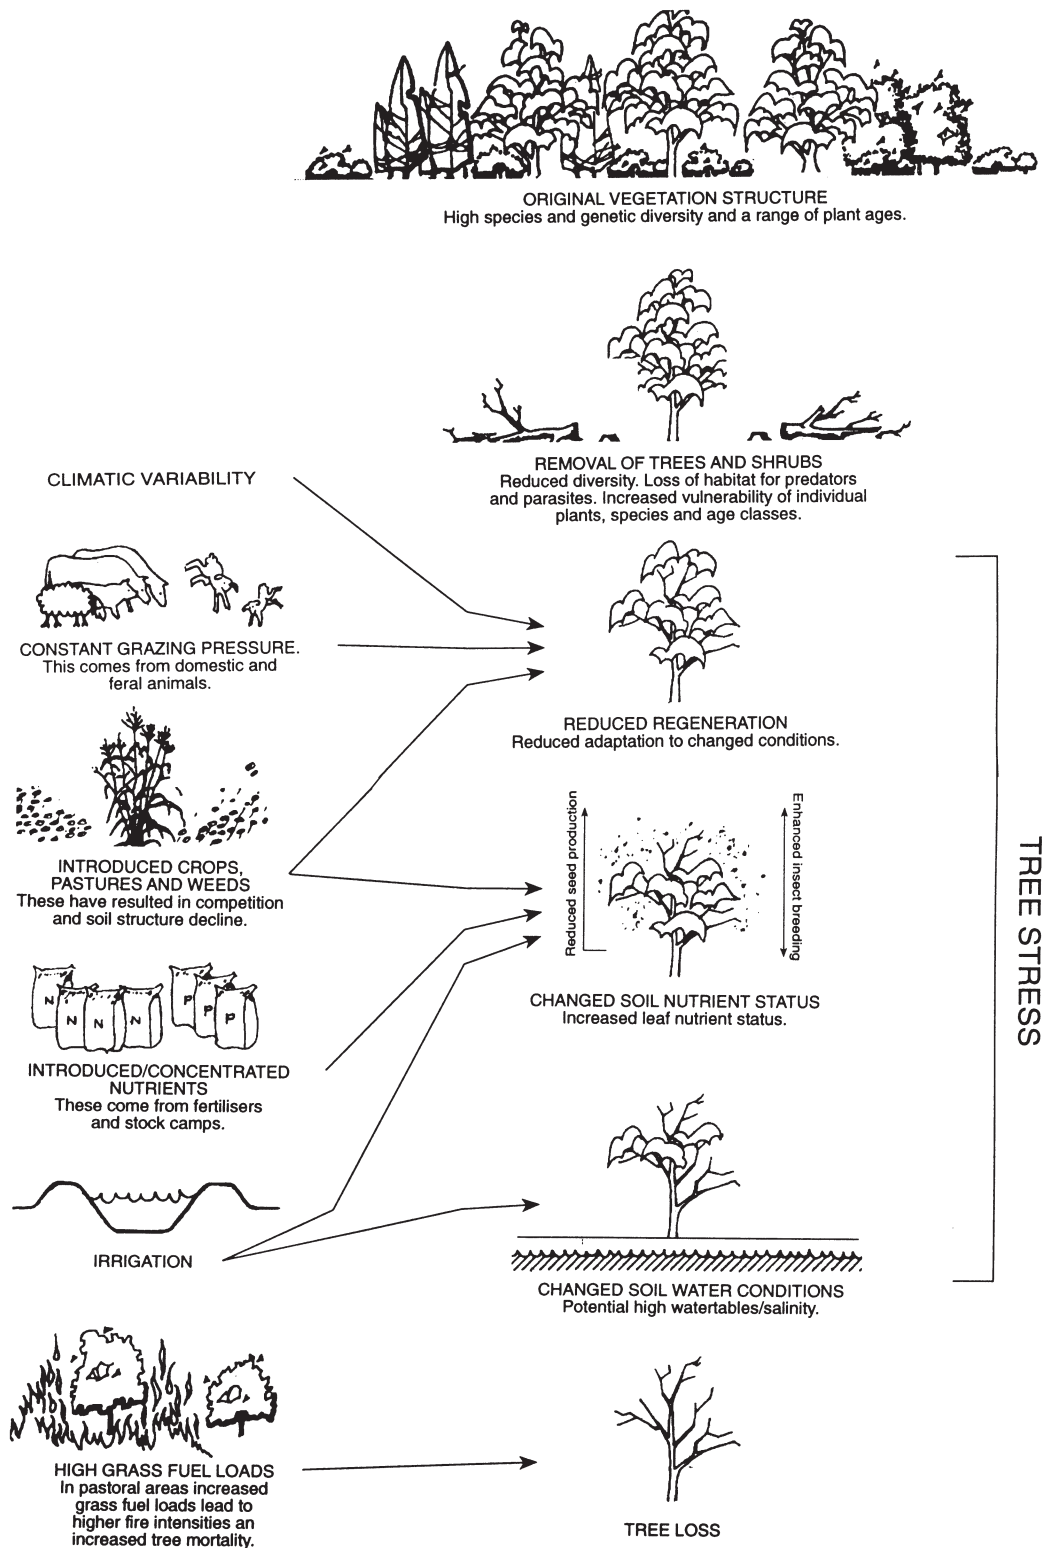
ORIGINAL VEGETATION STRUCTURE
High species and genetic diversity and a range of plant ages.

REMOVAL OF TREES AND SHRUBS
Reduced diversity. Loss of habitat for predators and parasites. Increased vulnerability of individual plants, species and age classes.

CLIMATIC VARIABILITY

CONSTANT GRAZING PRESSURE.
This comes from domestic and feral animals.

REDUCED REGENERATION
Reduced adaptation to changed conditions.

INTRODUCED CROPS, PASTURES AND WEEDS
These have resulted in competition and soil structure decline.

Reduced seed production

Enhanced insect breeding

N N N N P P P

CHANGED SOIL NUTRIENT STATUS
Increased leaf nutrient status.

INTRODUCED/CONCENTRATED NUTRIENTS
These come from fertilisers and stock camps.

TREE STRESS

IRRIGATION

CHANGED SOIL WATER CONDITIONS
Potential high watertables/salinity.

HIGH GRASS FUEL LOADS
In pastoral areas increased grass fuel loads lead to higher fire intensities an increased tree mortality.

TREE LOSS